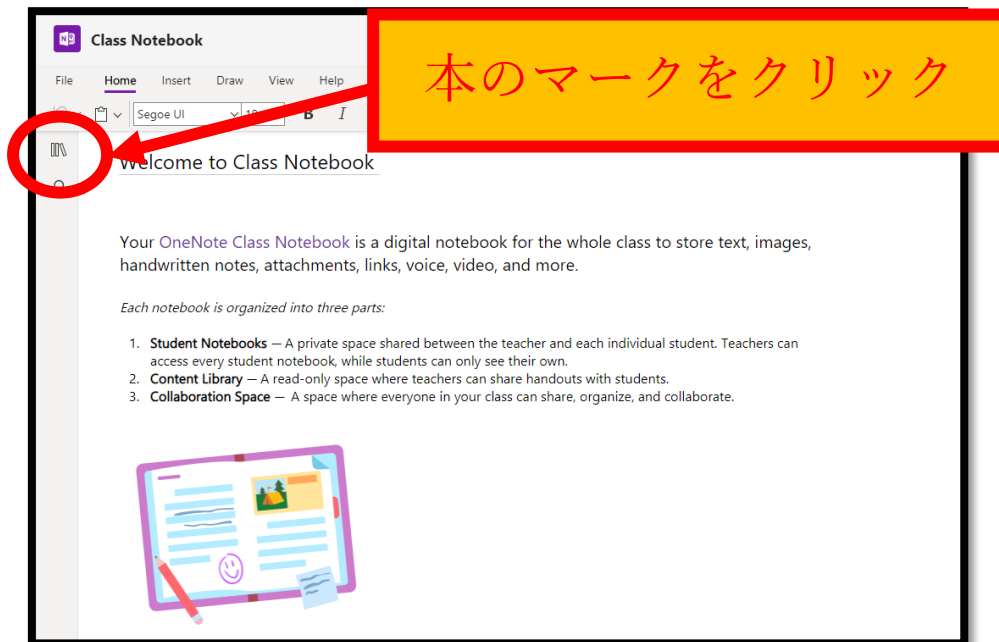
Class Notebook

本のマークをクリック

File Home Insert Draw View Help

Segoe UI

B I

Welcome to Class Notebook

Your OneNote Class Notebook is a digital notebook for the whole class to store text, images, handwritten notes, attachments, links, voice, video, and more.

Each notebook is organized into three parts:

1. **Student Notebooks** — A private space shared between the teacher and each individual student. Teachers can access every student notebook, while students can only see their own.
2. **Content Library** — A read-only space where teachers can share handouts with students.
3. **Collaboration Space** — A space where everyone in your class can share, organize, and collaborate.